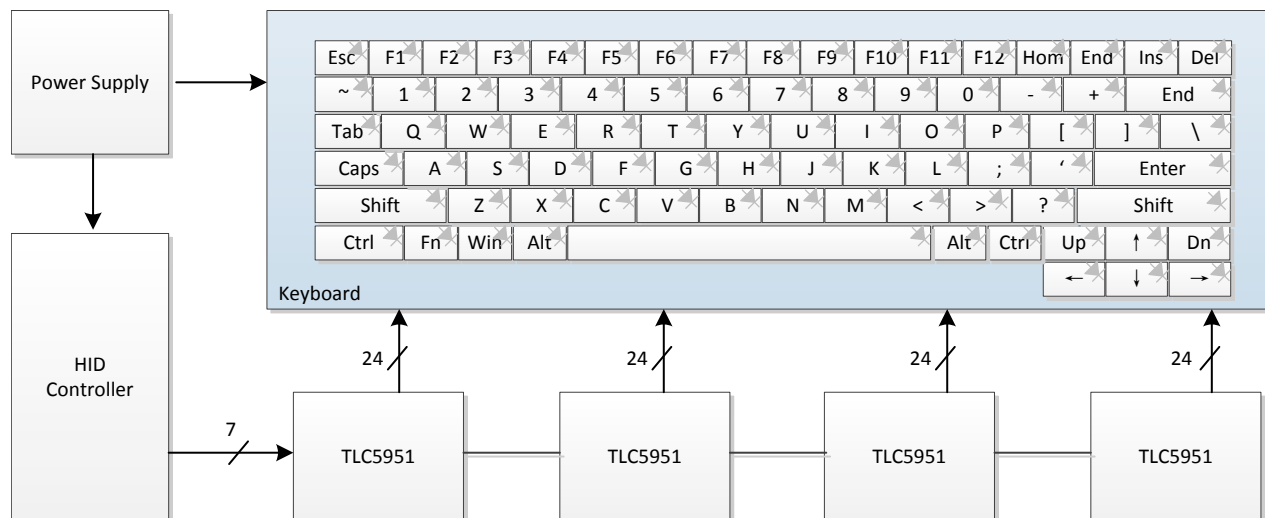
Power Supply

Esc F1 F2 F3 F4 F5 F6 F7 F8 F9 F10 F11 F12 Hom End Ins Del
~ 1 2 3 4 5 6 7 8 9 0 - + End
Tab Q W E R T Y U I O P [ ] \
Caps A S D F G H J K L ; ' Enter
Shift Z X C V B N M < > ? Shift
Ctrl Fn Win Alt Alt Ctrl Up ↑ Dn
← ↓ →

Keyboard

HID Controller

7

24 24 24 24

TLC5951 TLC5951 TLC5951 TLC5951